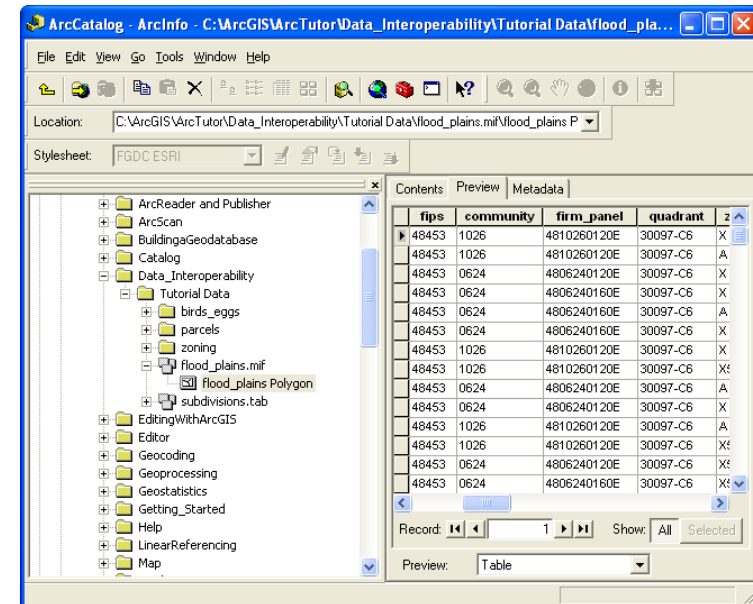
ArcCatalog - ArcInfo - C:\ArcGIS\ArcTutor\Data_Interoperability\Tutorial Data\flood_pla...

File Edit View Go Tools Window Help

Location: C:\ArcGIS\ArcTutor\Data_Interoperability\Tutorial Data\flood_plains.mif\flood_plains P

Stylesheet: FGDC ESRI

ArcReader and Publisher
ArcScan
BuildingaGeodatabase
Catalog
Data_Interoperability
Tutorial Data
birds_eggs
parcels
zoning
flood_plains.mif
flood_plains Polygon
subdivisions.tab
EditingWithArcGIS
Editor
Geocoding
Geoprocessing
Geostatistics
Getting_Started
Help
LinearReferencing
Map

Contents Preview Metadata

| fips | community | firm_panel | quadrant | z |
|---|---|---|---|---|
| 48453 | 1026 | 4810260120E | 30097-C6 | X |
| 48453 | 1026 | 4810260120E | 30097-C6 | A |
| 48453 | 0624 | 4806240120E | 30097-C6 | X |
| 48453 | 0624 | 4806240160E | 30097-C6 | X |
| 48453 | 0624 | 4806240160E | 30097-C6 | A |
| 48453 | 0624 | 4806240160E | 30097-C6 | X |
| 48453 | 1026 | 4810260120E | 30097-C6 | X |
| 48453 | 1026 | 4810260120E | 30097-C6 | X5 |
| 48453 | 0624 | 4806240120E | 30097-C6 | A |
| 48453 | 0624 | 4806240120E | 30097-C6 | X |
| 48453 | 1026 | 4810260120E | 30097-C6 | A |
| 48453 | 1026 | 4810260120E | 30097-C6 | X5 |
| 48453 | 0624 | 4806240120E | 30097-C6 | X5 |
| 48453 | 0624 | 4806240160E | 30097-C6 | X5 |

Record: 1 Show: All Selected

Preview: Table